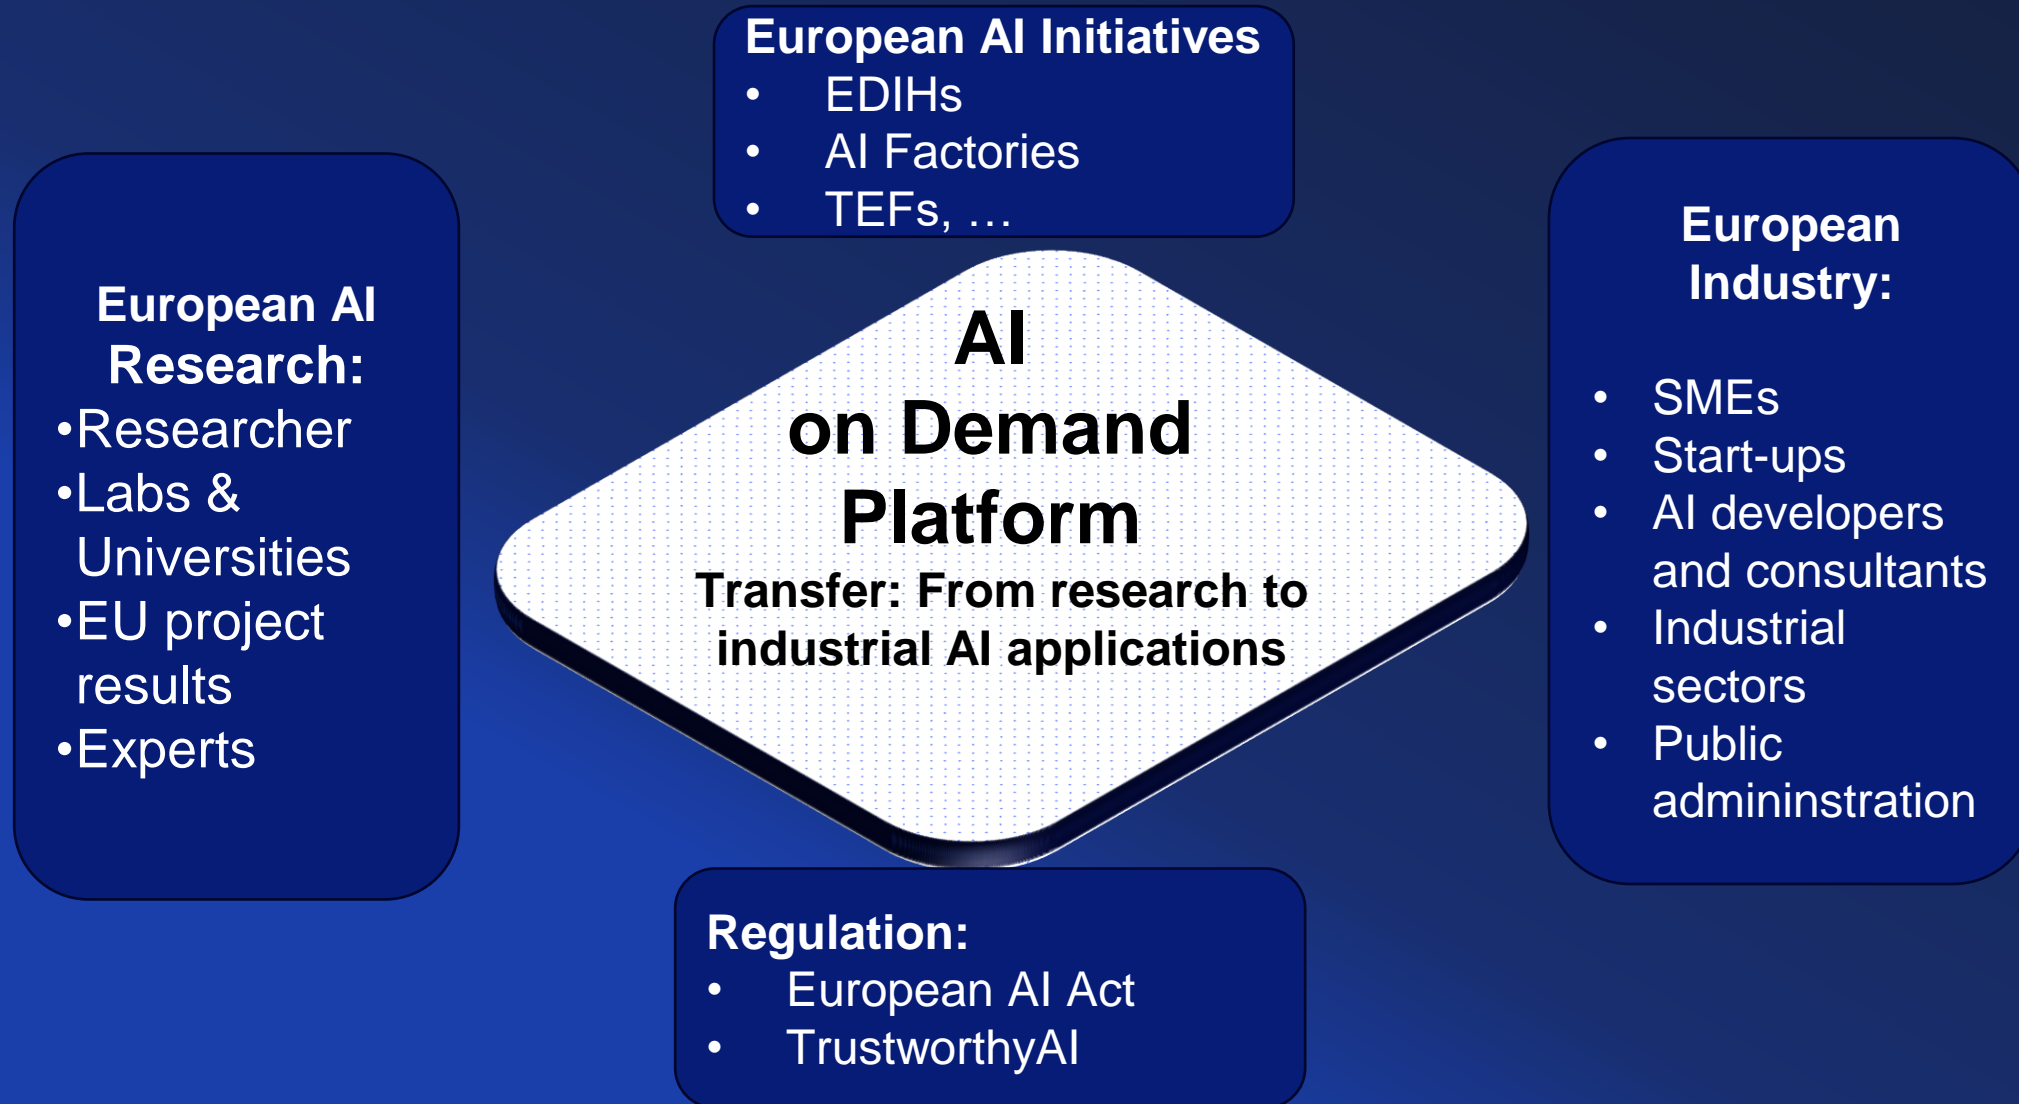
European AI Initiatives
• EDIHs
• AI Factories
• TEFs, …

European AI Research:
•Researcher
•Labs & Universities
•EU project results
•Experts

AI
on Demand
Platform
Transfer: From research to industrial AI applications

European Industry:
• SMEs
• Start-ups
• AI developers and consultants
• Industrial sectors
• Public admininstration

Regulation:
• European AI Act
• TrustworthyAI